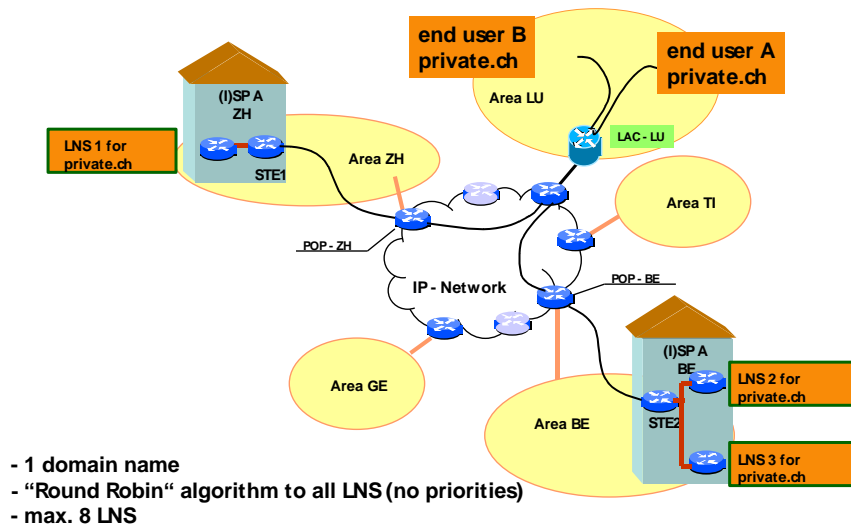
end user B
private.ch

end user A
private.ch

Area LU

LAC - LU

(I)SP A
ZH

LNS 1 for
private.ch

STE1

Area ZH

Area TI

POP - ZH

IP - Network

POP - BE

(I)SP A
BE

LNS 2 for
private.ch

Area GE

Area BE

STE2

LNS 3 for
private.ch

- 1 domain name
- “Round Robin“ algorithm to all LNS (no priorities)
- max. 8 LNS